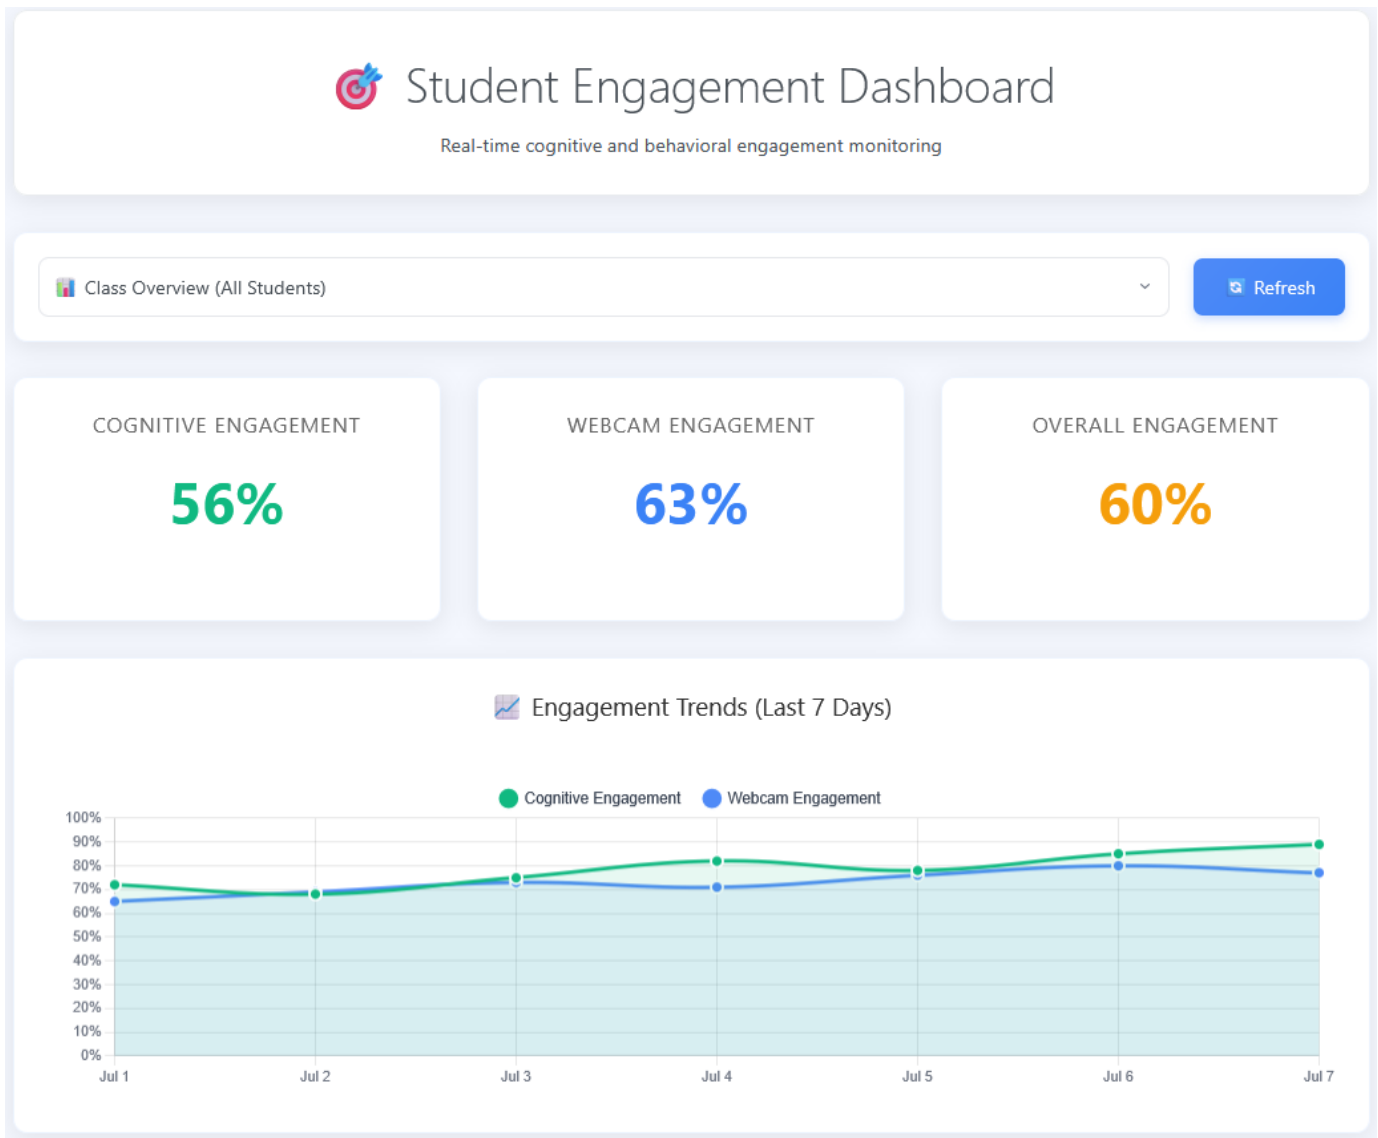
Student Engagement Dashboard

Real-time cognitive and behavioral engagement monitoring

Class Overview (All Students)

Refresh

COGNITIVE ENGAGEMENT

56%

WEBCAM ENGAGEMENT

63%

OVERALL ENGAGEMENT

60%

Engagement Trends (Last 7 Days)

Cognitive Engagement Webcam Engagement

100%
90%
80%
70%
60%
50%
40%
30%
20%
10%
0%

Jul 1 Jul 2 Jul 3 Jul 4 Jul 5 Jul 6 Jul 7